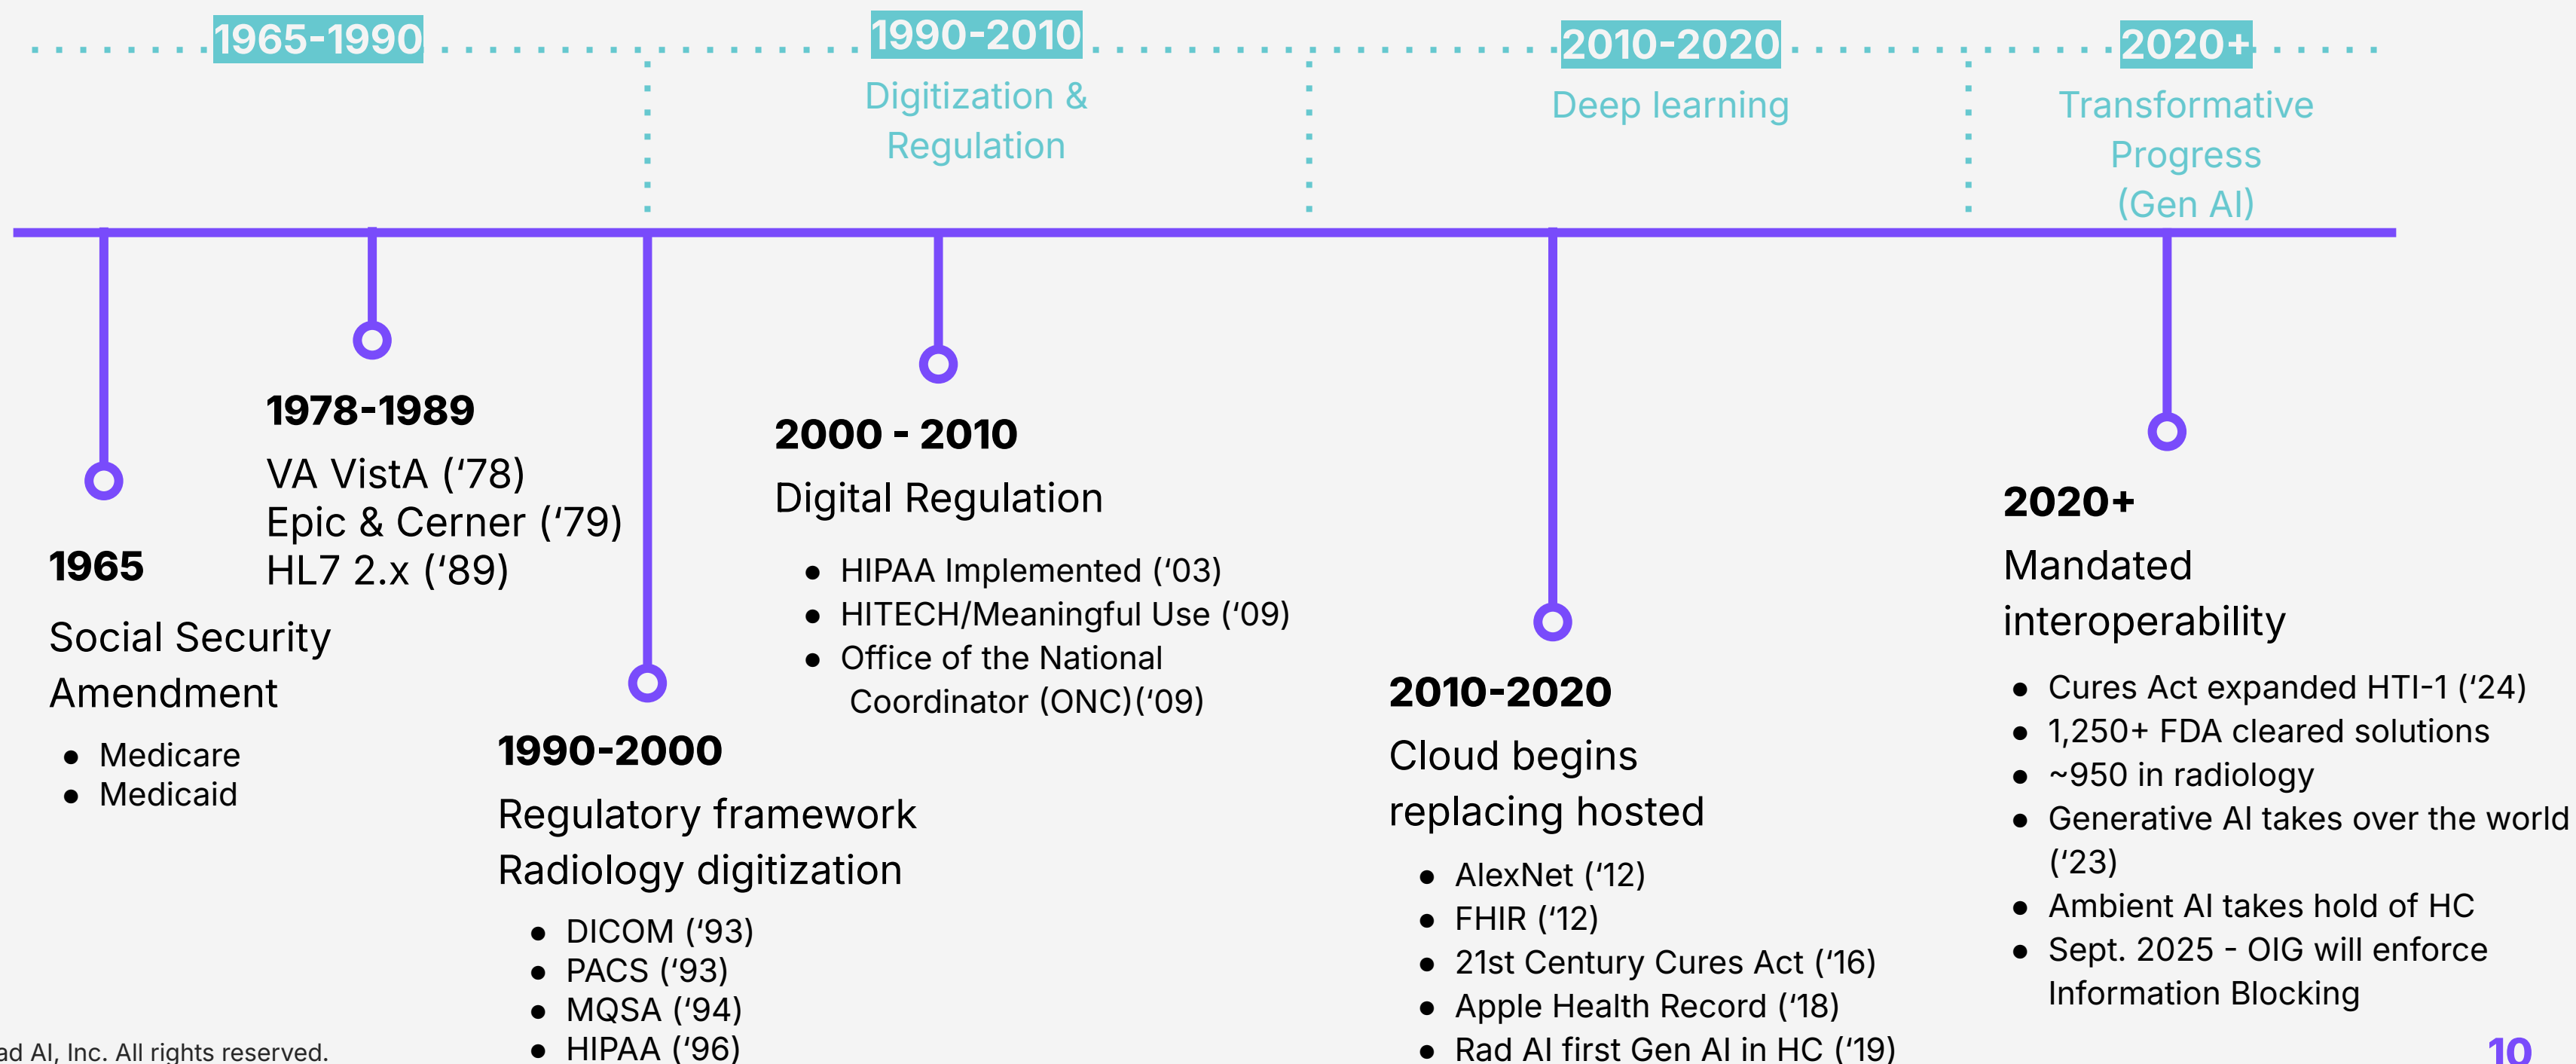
1965-1990

1990-2010
Digitization & Regulation

2010-2020
Deep learning

2020+
Transformative Progress (Gen AI)

1965
Social Security Amendment
- Medicare
- Medicaid

1978-1989
VA VistA ('78)
Epic & Cerner ('79)
HL7 2.x ('89)

1990-2000
Regulatory framework
Radiology digitization
- DICOM ('93)
- PACS ('93)
- MQSA ('94)
- HIPAA ('96)

2000 - 2010
Digital Regulation
- HIPAA Implemented ('03)
- HITECH/Meaningful Use ('09)
- Office of the National Coordinator (ONC)('09)

2010-2020
Cloud begins replacing hosted
- AlexNet ('12)
- FHIR ('12)
- 21st Century Cures Act ('16)
- Apple Health Record ('18)
- Rad AI first Gen AI in HC ('19)

2020+
Mandated interoperability
- Cures Act expanded HTI-1 ('24)
- 1,250+ FDA cleared solutions
- ~950 in radiology
- Generative AI takes over the world ('23)
- Ambient AI takes hold of HC
- Sept. 2025 - OIG will enforce Information Blocking

ad AI, Inc. All rights reserved.

10